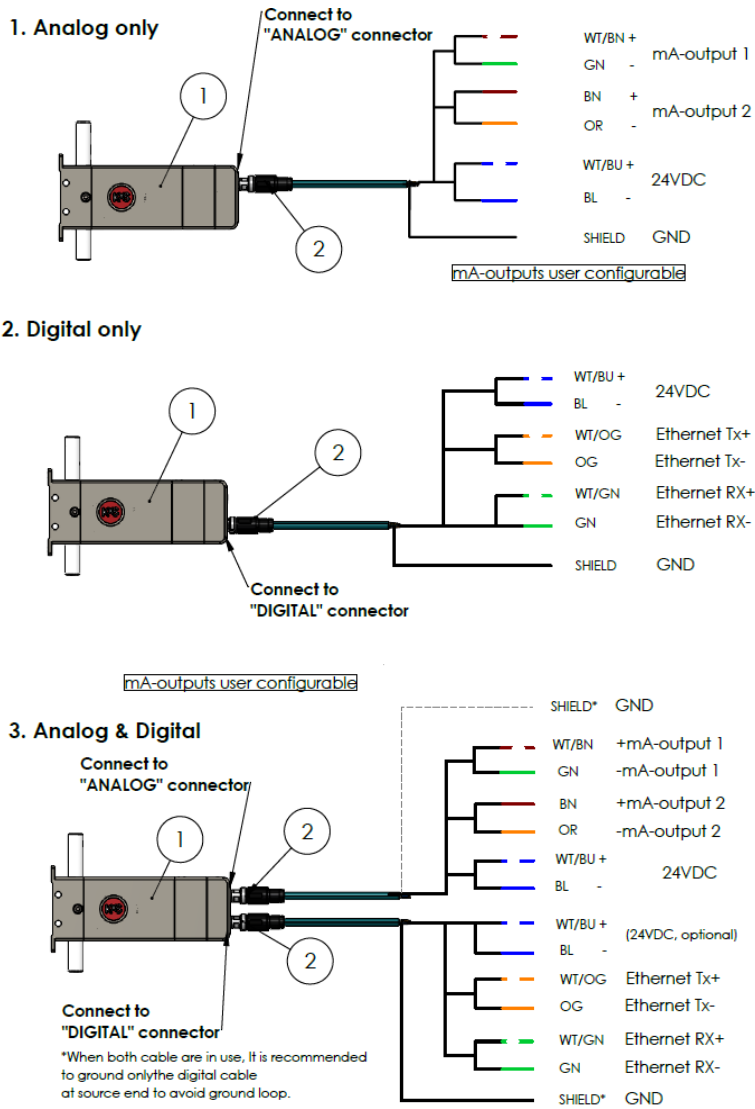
1. Analog only

Connect to "ANALOG" connector

1

2

WT/BN + mA-output 1
GN -
BN + mA-output 2
OR -
WT/BU + 24VDC
BL -
SHIELD GND

mA-outputs user configurable

2. Digital only

1

2

WT/BU + 24VDC
BL -
WT/OG Ethernet Tx+
OG Ethernet Tx-
WT/GN Ethernet RX+
GN Ethernet RX-
SHIELD GND

Connect to "DIGITAL" connector

mA-outputs user configurable

3. Analog & Digital

Connect to "ANALOG" connector

1

2

2

SHIELD* GND
WT/BN +mA-output 1
GN -mA-output 1
BN +mA-output 2
OR -mA-output 2
WT/BU + 24VDC
BL -
WT/BU + (24VDC, optional)
BL -
WT/OG Ethernet Tx+
OG Ethernet Tx-
WT/GN Ethernet RX+
GN Ethernet RX-
SHIELD* GND

Connect to "DIGITAL" connector

*When both cable are in use, It is recommended to ground onlythe digital cable at source end to avoid ground loop.